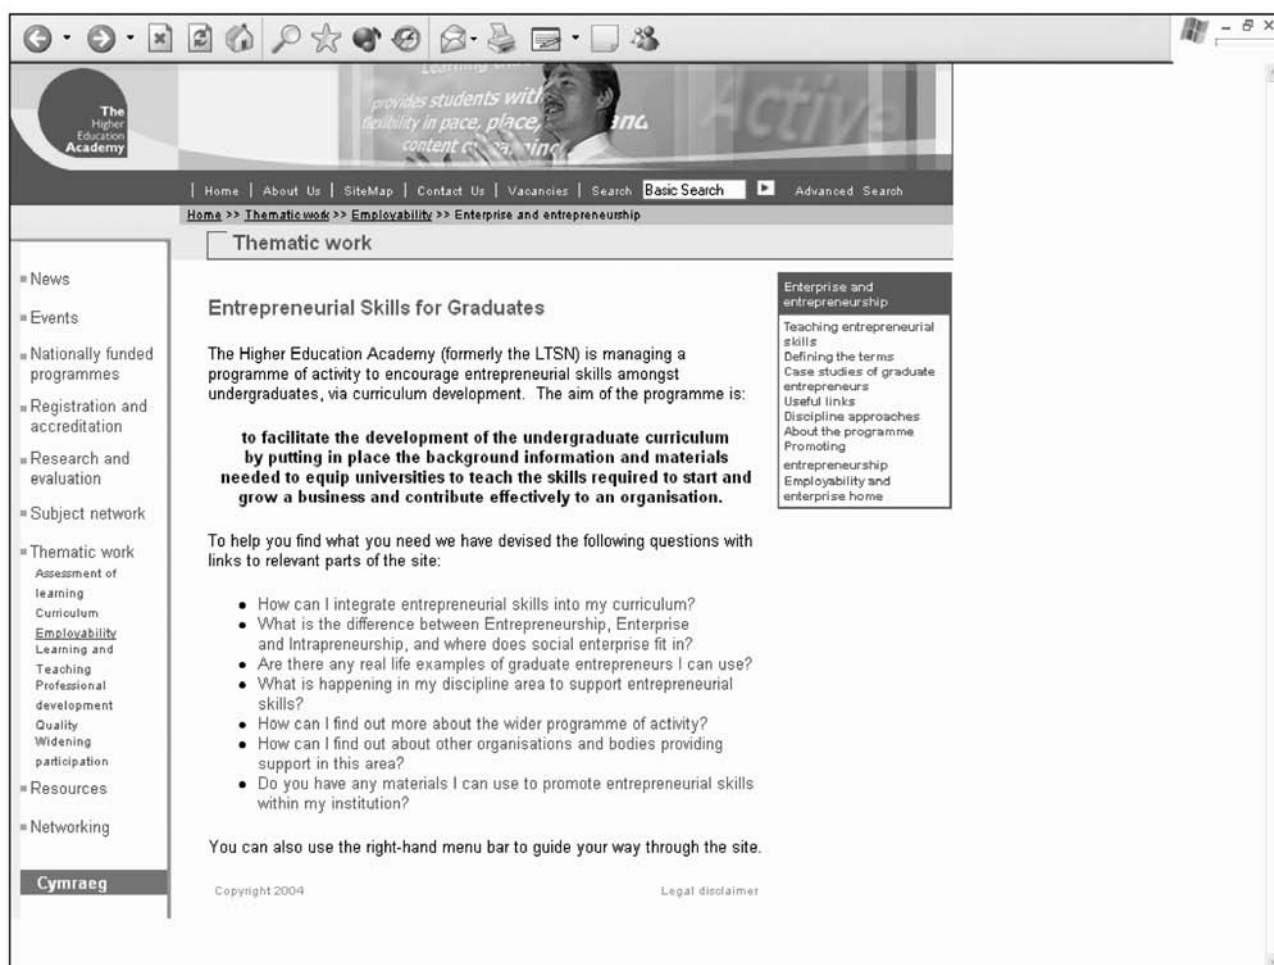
The Higher Education Academy

Learning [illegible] provides students with flexibility in pace, place, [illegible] and content of learning

Active

| Home | About Us | SiteMap | Contact Us | Vacancies | Search Basic Search Advanced Search

Home >> Thematic work >> Employability >> Enterprise and entrepreneurship

Thematic work

News
Events
Nationally funded programmes
Registration and accreditation
Research and evaluation
Subject network
Thematic work
Assessment of learning
Curriculum
Employability
Learning and Teaching
Professional development
Quality
Widening participation
Resources
Networking

Cymraeg

Entrepreneurial Skills for Graduates

The Higher Education Academy (formerly the LTSN) is managing a programme of activity to encourage entrepreneurial skills amongst undergraduates, via curriculum development. The aim of the programme is:

to facilitate the development of the undergraduate curriculum by putting in place the background information and materials needed to equip universities to teach the skills required to start and grow a business and contribute effectively to an organisation.

To help you find what you need we have devised the following questions with links to relevant parts of the site:

- How can I integrate entrepreneurial skills into my curriculum?
- What is the difference between Entrepreneurship, Enterprise and Intrapreneurship, and where does social enterprise fit in?
- Are there any real life examples of graduate entrepreneurs I can use?
- What is happening in my discipline area to support entrepreneurial skills?
- How can I find out more about the wider programme of activity?
- How can I find out about other organisations and bodies providing support in this area?
- Do you have any materials I can use to promote entrepreneurial skills within my institution?

You can also use the right-hand menu bar to guide your way through the site.

Copyright 2004

Legal disclaimer

Enterprise and entrepreneurship

Teaching entrepreneurial skills
Defining the terms
Case studies of graduate entrepreneurs
Useful links
Discipline approaches
About the programme
Promoting entrepreneurship
Employability and enterprise home